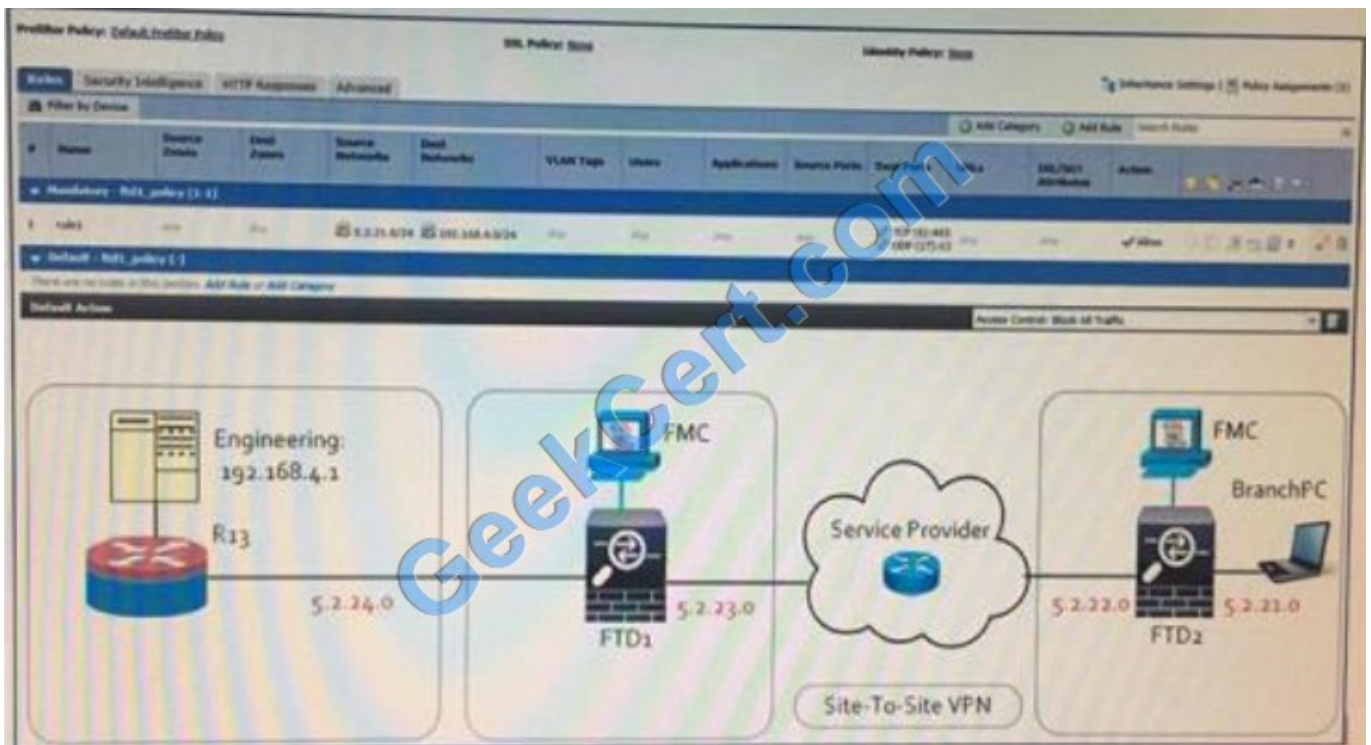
Prefilter Policy: Default Prefilter Policy
SSL Policy: None
Identity Policy: None

Rules | Security Intelligence | HTTP Responses | Advanced

Inheritance Settings | Policy Assignments (1)

Filter by Device

Add Category | Add Rule | Search Rules

| # | Name | Source Zones | Dest Zones | Source Networks | Dest Networks | VLAN Tags | Users | Applications | Source Ports | Dest Ports | URLs | ISE/SGT Attributes | Action |
|---|---|---|---|---|---|---|---|---|---|---|---|---|---|
| Mandatory - ftd1_policy (1-1) | | | | | | | | | | | | | |
| 1 | rule1 | Any | Any | 5.2.21.0/24 | 192.168.4.0/24 | Any | Any | Any | Any | TCP (6):443 UDP (17):43 | Any | Any | Allow |
| Default - ftd1_policy (-) | | | | | | | | | | | | | |

There are no rules in this section. Add Rule or Add Category

Default Action
Access Control: Block All Traffic

Engineering: 192.168.4.1
R13
5.2.24.0
FMC
FTD1
5.2.23.0
Service Provider
Site-To-Site VPN
FMC
BranchPC
5.2.22.0
FTD2
5.2.21.0

GeekCert.com